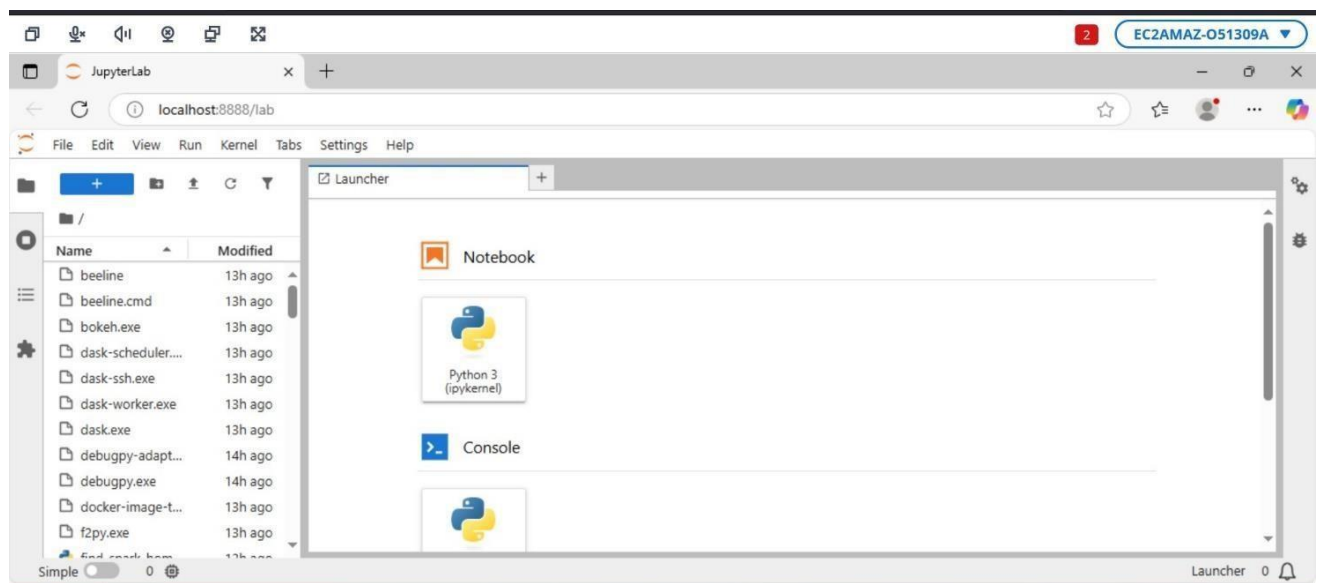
2 EC2AMAZ-O51309A ▼

JupyterLab ×

localhost:8888/lab

File Edit View Run Kernel Tabs Settings Help

+

Launcher

/

| Name | Modified |
|---|---|
| beeline | 13h ago |
| beeline.cmd | 13h ago |
| bokeh.exe | 13h ago |
| dask-scheduler.... | 13h ago |
| dask-ssh.exe | 13h ago |
| dask-worker.exe | 13h ago |
| dask.exe | 13h ago |
| debugpy-adapt... | 14h ago |
| debugpy.exe | 14h ago |
| docker-image-t... | 13h ago |
| f2py.exe | 13h ago |
| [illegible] | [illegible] |

Notebook

Python 3 (ipykernel)

Console

Simple 0

Launcher 0